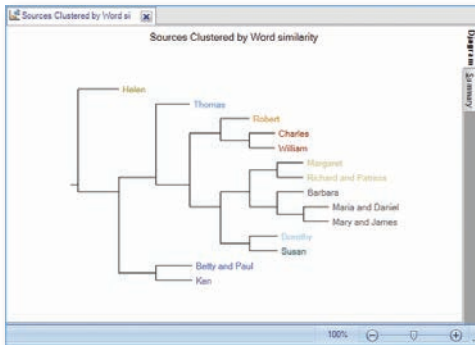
Sources Clustered by Word si

Sources Clustered by Word similarity

Helen
Thomas
Robert
Charles
William
Margaret
Richard and Patricia
Barbara
Maria and Daniel
Mary and James
Dorothy
Susan
Betty and Paul
Ken

Diagram
Summary

100%